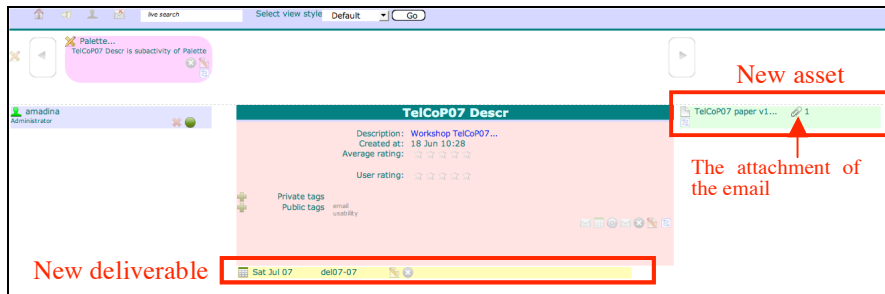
live search
Select view style Default
Go

Palette...
TelCoP07 Descr is subactivity of Palette

New asset

amadina
Administrator

TelCoP07 Descr

Description: Workshop TelCoP07...
Created at: 18 Jun 10:28
Average rating:

User rating:

Private tags
Public tags email usability

TelCoP07 paper v1... 1

The attachment of the email

New deliverable

Sat Jul 07 del07-07